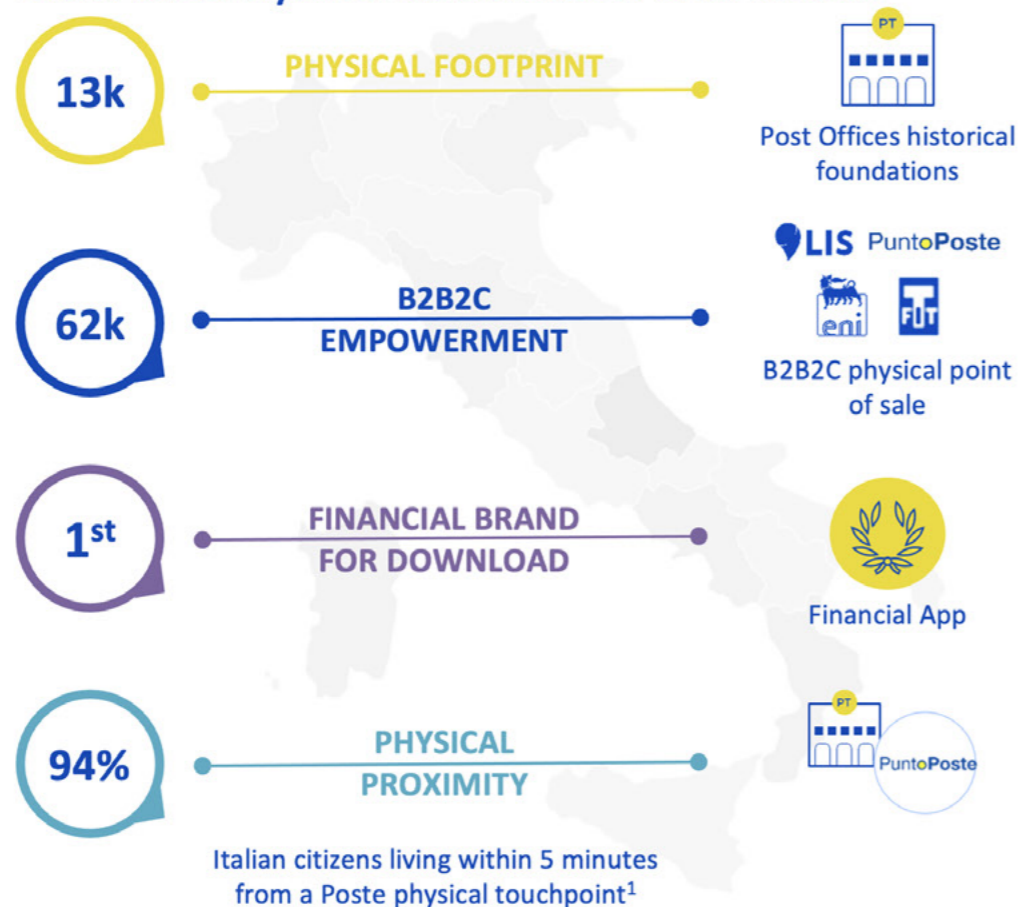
13k

PHYSICAL FOOTPRINT

PT

Post Offices historical foundations

62k

B2B2C EMPOWERMENT

LIS PuntoPoste

eni

FIT

B2B2C physical point of sale

$1^{st}$

FINANCIAL BRAND FOR DOWNLOAD

Financial App

94%

PHYSICAL PROXIMITY

PT

PuntoPoste

Italian citizens living within 5 minutes from a Poste physical touchpoint$^1$